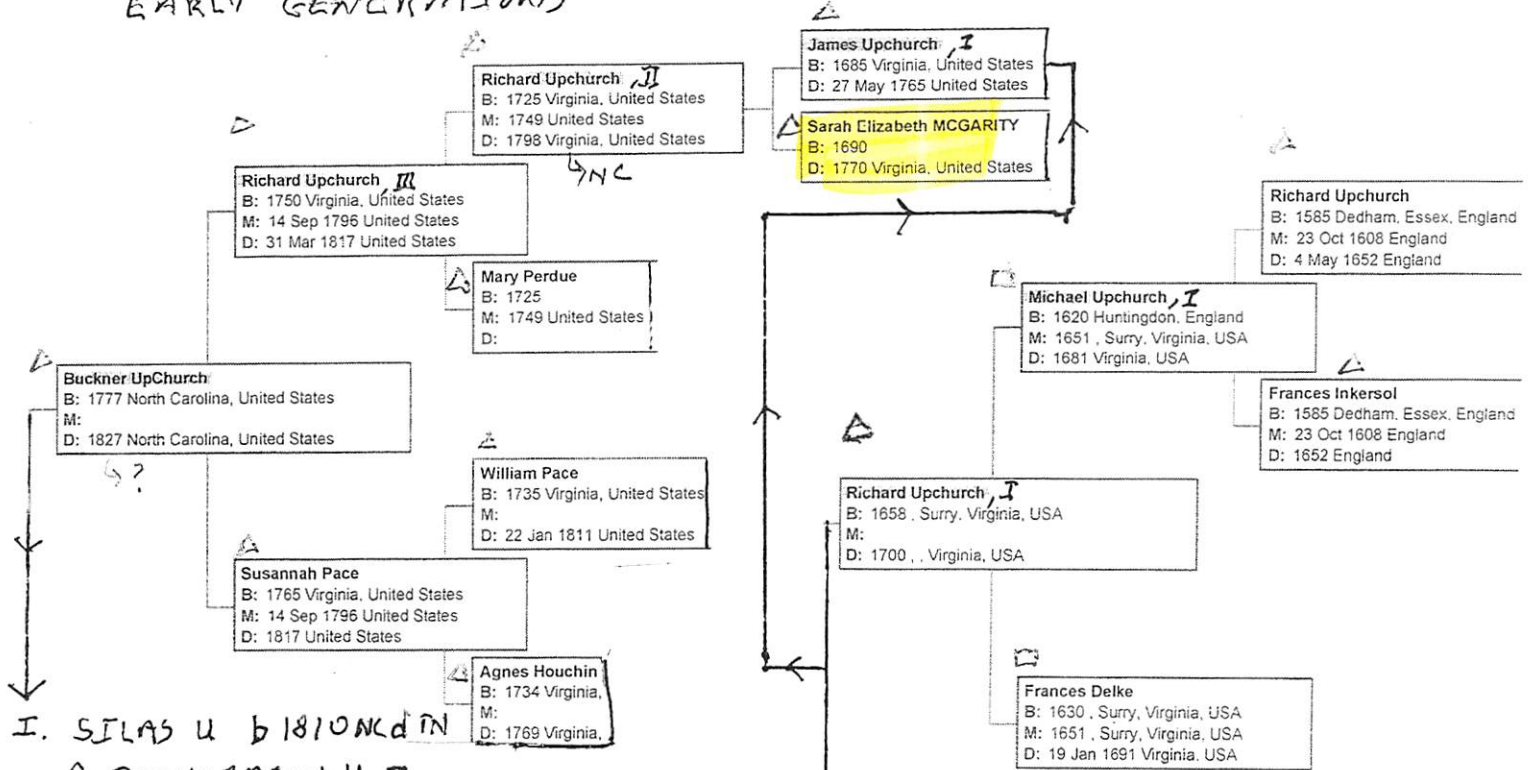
EARLY GENERATIONS

Richard Upchurch , II
B: 1725 Virginia, United States
M: 1749 United States
D: 1798 Virginia, United States
↳ NC

James Upchurch , I
B: 1685 Virginia, United States
D: 27 May 1765 United States

Sarah Elizabeth MCGARITY
B: 1690
D: 1770 Virginia, United States

Richard Upchurch III
B: 1750 Virginia, United States
M: 14 Sep 1796 United States
D: 31 Mar 1817 United States

Mary Perdue
B: 1725
M: 1749 United States
D:

Richard Upchurch
B: 1585 Dedham, Essex, England
M: 23 Oct 1608 England
D: 4 May 1652 England

Michael Upchurch , I
B: 1620 Huntingdon, England
M: 1651 , Surry, Virginia, USA
D: 1681 Virginia, USA

Frances Inkersol
B: 1585 Dedham, Essex, England
M: 23 Oct 1608 England
D: 1652 England

Buckner UpChurch
B: 1777 North Carolina, United States
M:
D: 1827 North Carolina, United States
↳ ?

William Pace
B: 1735 Virginia, United States
M:
D: 22 Jan 1811 United States

Richard Upchurch , I
B: 1658 , Surry, Virginia, USA
M:
D: 1700 , , Virginia, USA

Susannah Pace
B: 1765 Virginia, United States
M: 14 Sep 1796 United States
D: 1817 United States

Agnes Houchin
B: 1734 Virginia,
M:
D: 1769 Virginia,

Frances Delke
B: 1630 , Surry, Virginia, USA
M: 1651 , Surry, Virginia, USA
D: 19 Jan 1691 Virginia, USA

I. SILAS U b 1810 NC d IN
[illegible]